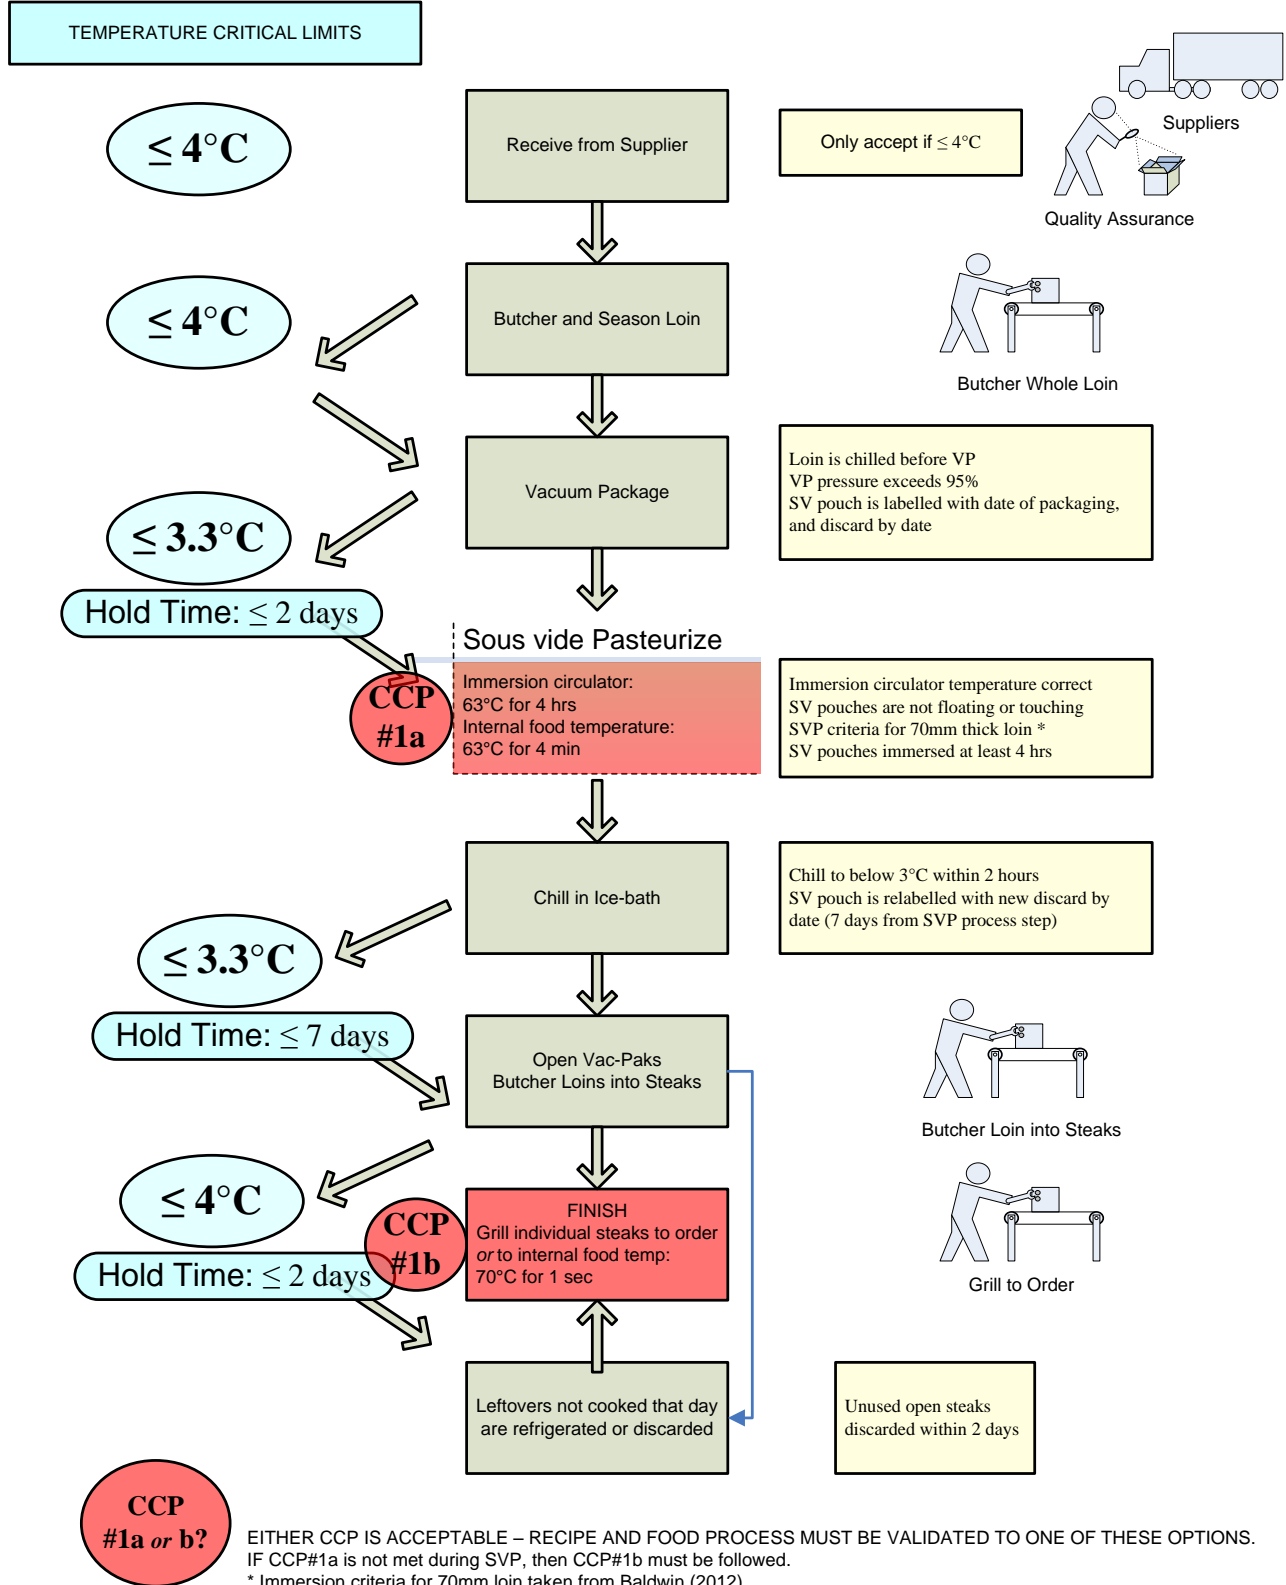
TEMPERATURE CRITICAL LIMITS

$\leq 4°C$

Receive from Supplier

Only accept if $\leq 4°C$

Suppliers

Quality Assurance

$\leq 4°C$

Butcher and Season Loin

Butcher Whole Loin

Vacuum Package

Loin is chilled before VP
VP pressure exceeds 95%
SV pouch is labelled with date of packaging, and discard by date

$\leq 3.3°C$

Hold Time: $\leq 2$ days

Sous vide Pasteurize

CCP #1a

Immersion circulator:
63°C for 4 hrs
Internal food temperature:
63°C for 4 min

Immersion circulator temperature correct
SV pouches are not floating or touching
SVP criteria for 70mm thick loin *
SV pouches immersed at least 4 hrs

Chill in Ice-bath

Chill to below 3°C within 2 hours
SV pouch is relabelled with new discard by date (7 days from SVP process step)

$\leq 3.3°C$

Hold Time: $\leq 7$ days

Open Vac-Paks
Butcher Loins into Steaks

Butcher Loin into Steaks

$\leq 4°C$

Hold Time: $\leq 2$ days

CCP #1b

FINISH
Grill individual steaks to order *or* to internal food temp:
70°C for 1 sec

Grill to Order

Leftovers not cooked that day are refrigerated or discarded

Unused open steaks discarded within 2 days

CCP #1a *or* b?

EITHER CCP IS ACCEPTABLE – RECIPE AND FOOD PROCESS MUST BE VALIDATED TO ONE OF THESE OPTIONS.
IF CCP#1a is not met during SVP, then CCP#1b must be followed.
* Immersion criteria for 70mm loin taken from Baldwin (2012)